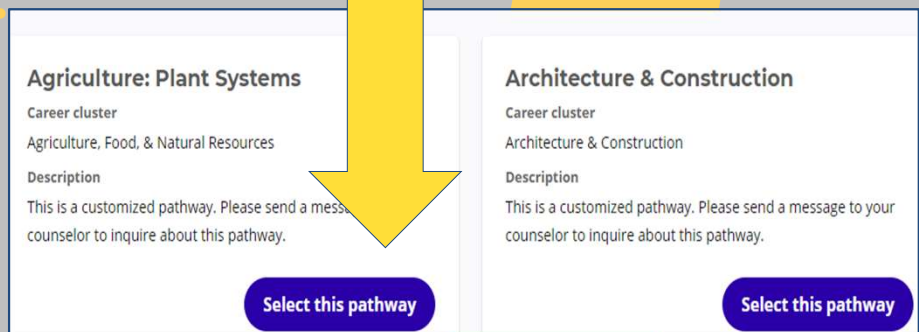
Agriculture: Plant Systems

Career cluster

Agriculture, Food, & Natural Resources

Description

This is a customized pathway. Please send a mess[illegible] counselor to inquire about this pathway.

Select this pathway

Architecture & Construction

Career cluster

Architecture & Construction

Description

This is a customized pathway. Please send a message to your counselor to inquire about this pathway.

Select this pathway